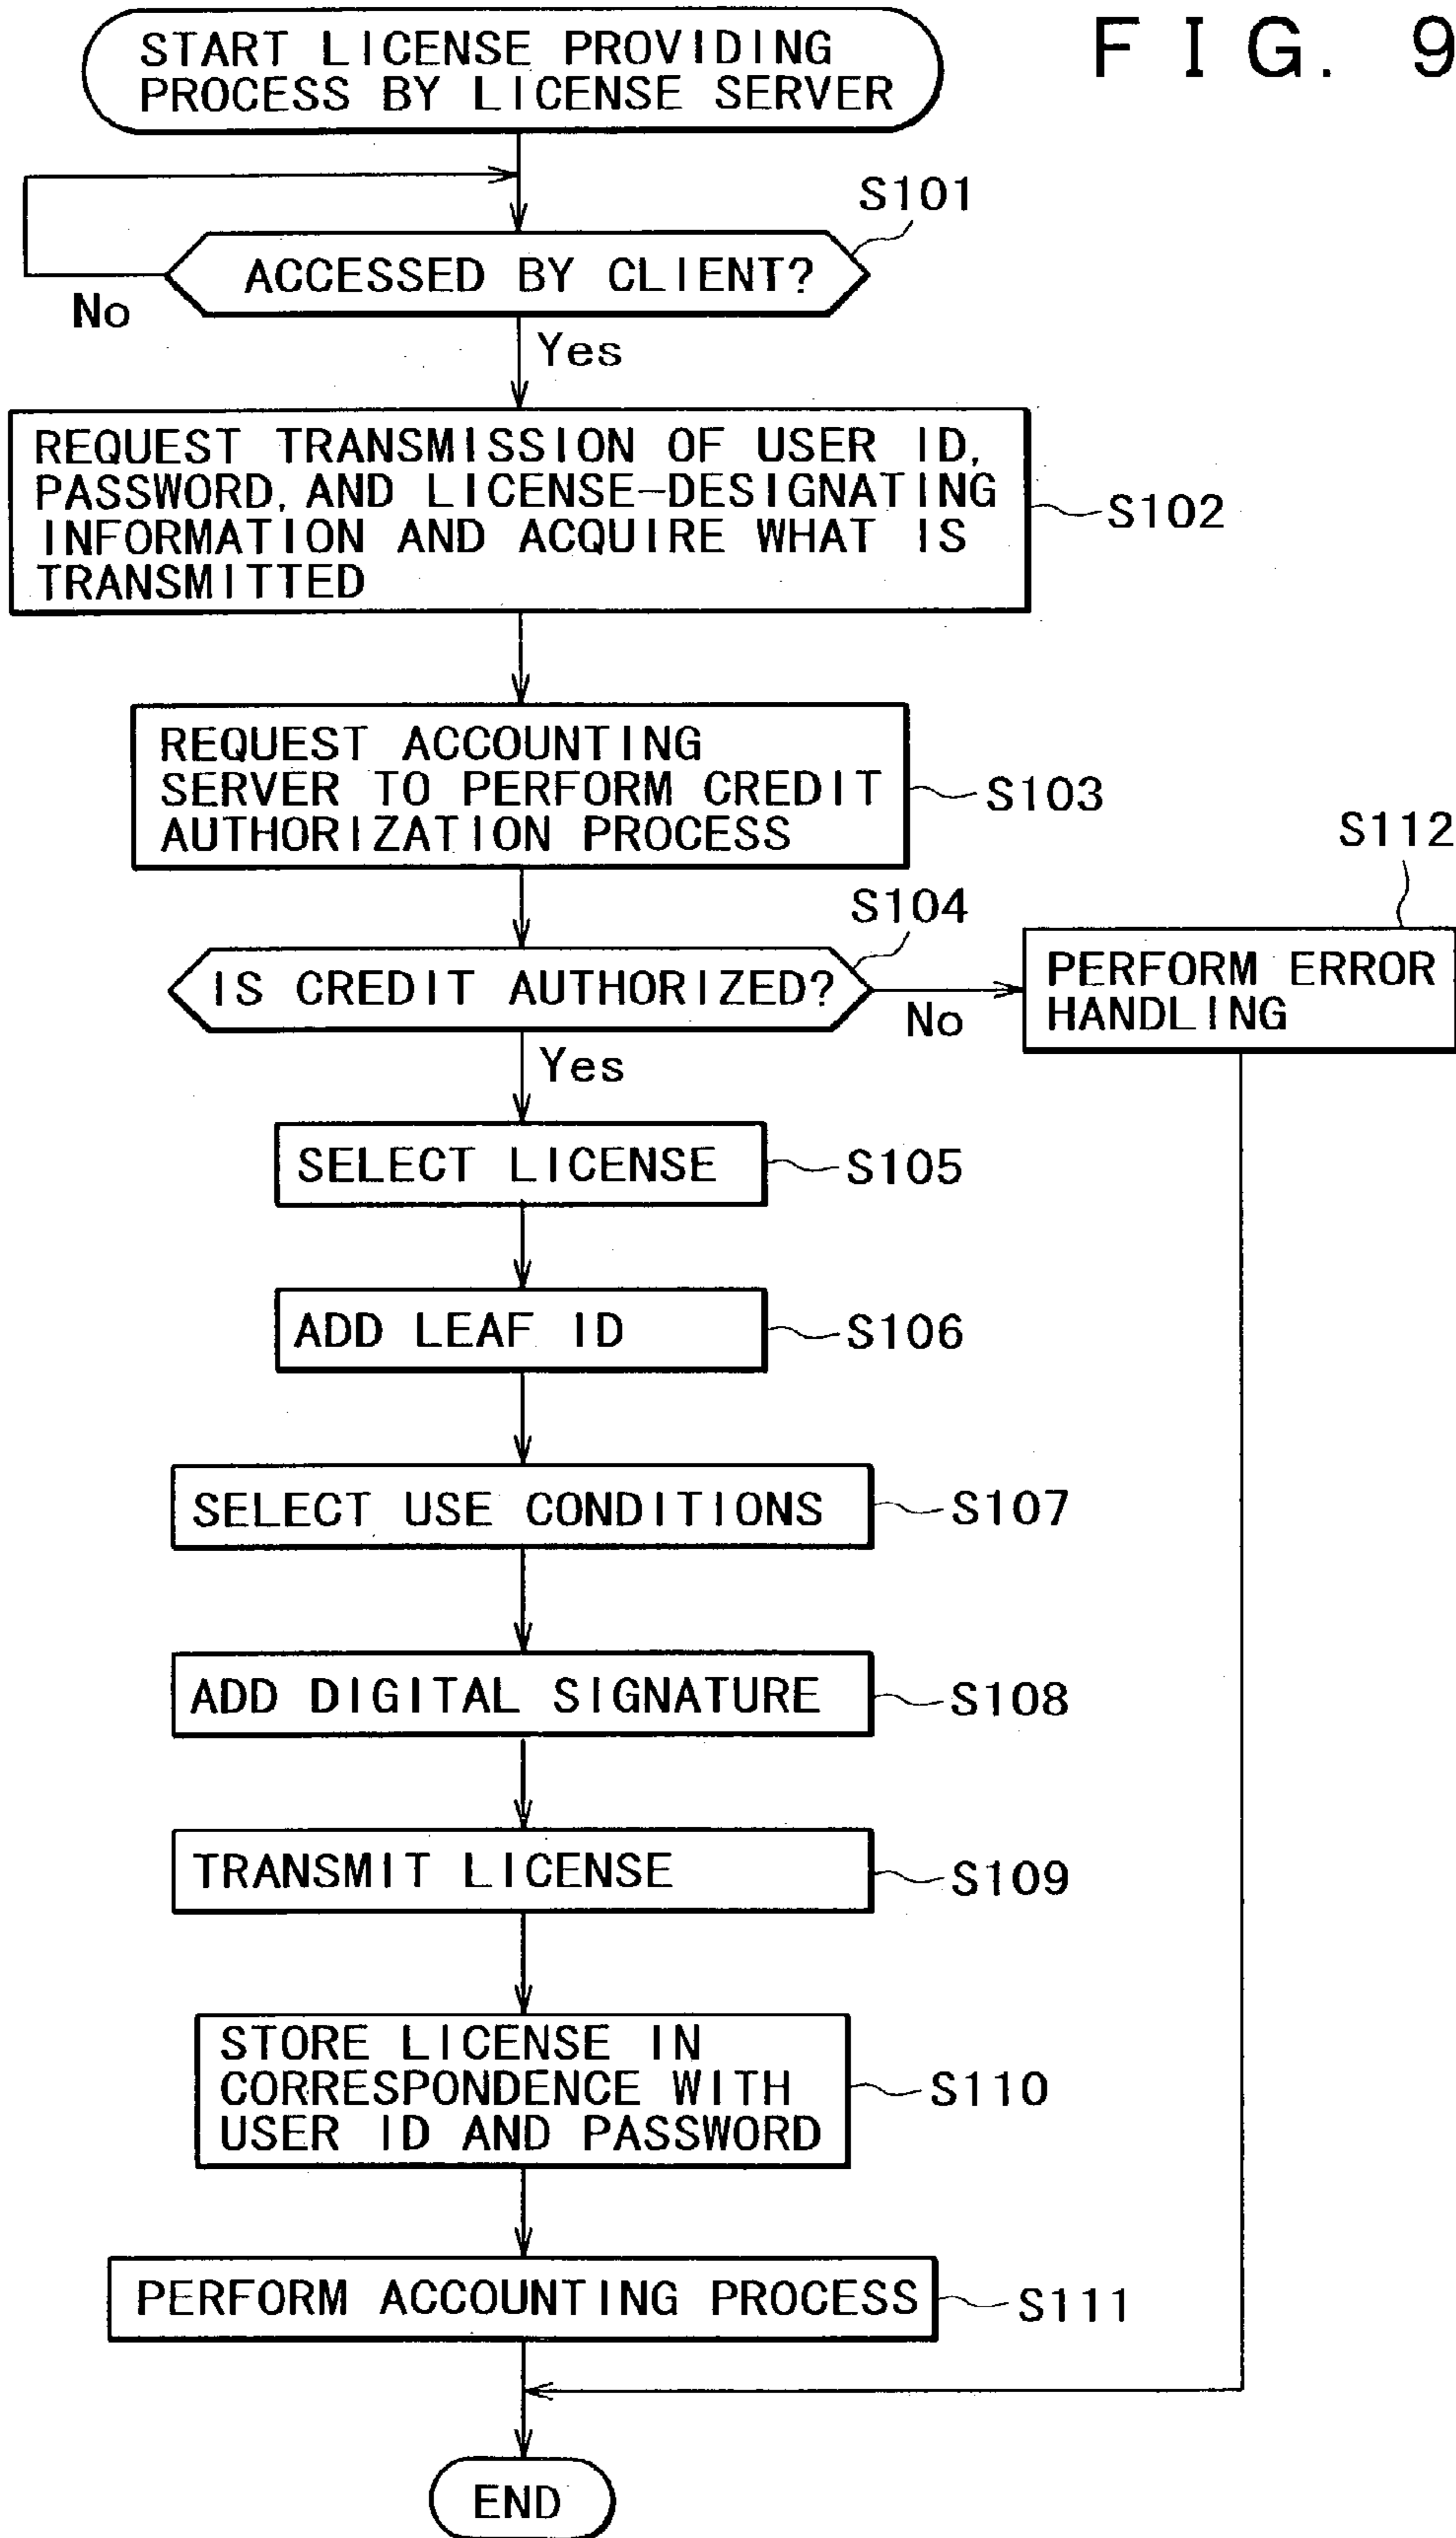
F I G. 9

START LICENSE PROVIDING PROCESS BY LICENSE SERVER

S101

ACCESSED BY CLIENT?

No

Yes

REQUEST TRANSMISSION OF USER ID, PASSWORD, AND LICENSE-DESIGNATING INFORMATION AND ACQUIRE WHAT IS TRANSMITTED

S102

REQUEST ACCOUNTING SERVER TO PERFORM CREDIT AUTHORIZATION PROCESS

S103

S112

S104

IS CREDIT AUTHORIZED?

No

PERFORM ERROR HANDLING

Yes

SELECT LICENSE

S105

ADD LEAF ID

S106

SELECT USE CONDITIONS

S107

ADD DIGITAL SIGNATURE

S108

TRANSMIT LICENSE

S109

STORE LICENSE IN CORRESPONDENCE WITH USER ID AND PASSWORD

S110

PERFORM ACCOUNTING PROCESS

S111

END